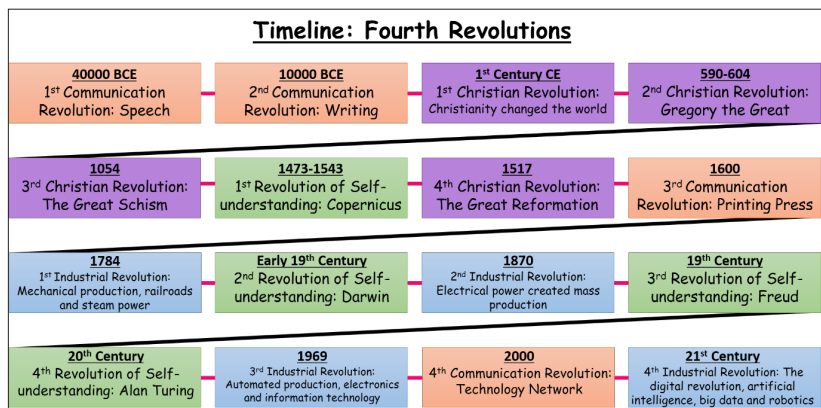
Timeline: Fourth Revolutions

40000 BCE
1st Communication Revolution: Speech

10000 BCE
2nd Communication Revolution: Writing

1st Century CE
1st Christian Revolution: Christianity changed the world

590-604
2nd Christian Revolution: Gregory the Great

1054
3rd Christian Revolution: The Great Schism

1473-1543
1st Revolution of Self-understanding: Copernicus

1517
4th Christian Revolution: The Great Reformation

1600
3rd Communication Revolution: Printing Press

1784
1st Industrial Revolution: Mechanical production, railroads and steam power

Early 19th Century
2nd Revolution of Self-understanding: Darwin

1870
2nd Industrial Revolution: Electrical power created mass production

19th Century
3rd Revolution of Self-understanding: Freud

20th Century
4th Revolution of Self-understanding: Alan Turing

1969
3rd Industrial Revolution: Automated production, electronics and information technology

2000
4th Communication Revolution: Technology Network

21st Century
4th Industrial Revolution: The digital revolution, artificial intelligence, big data and robotics